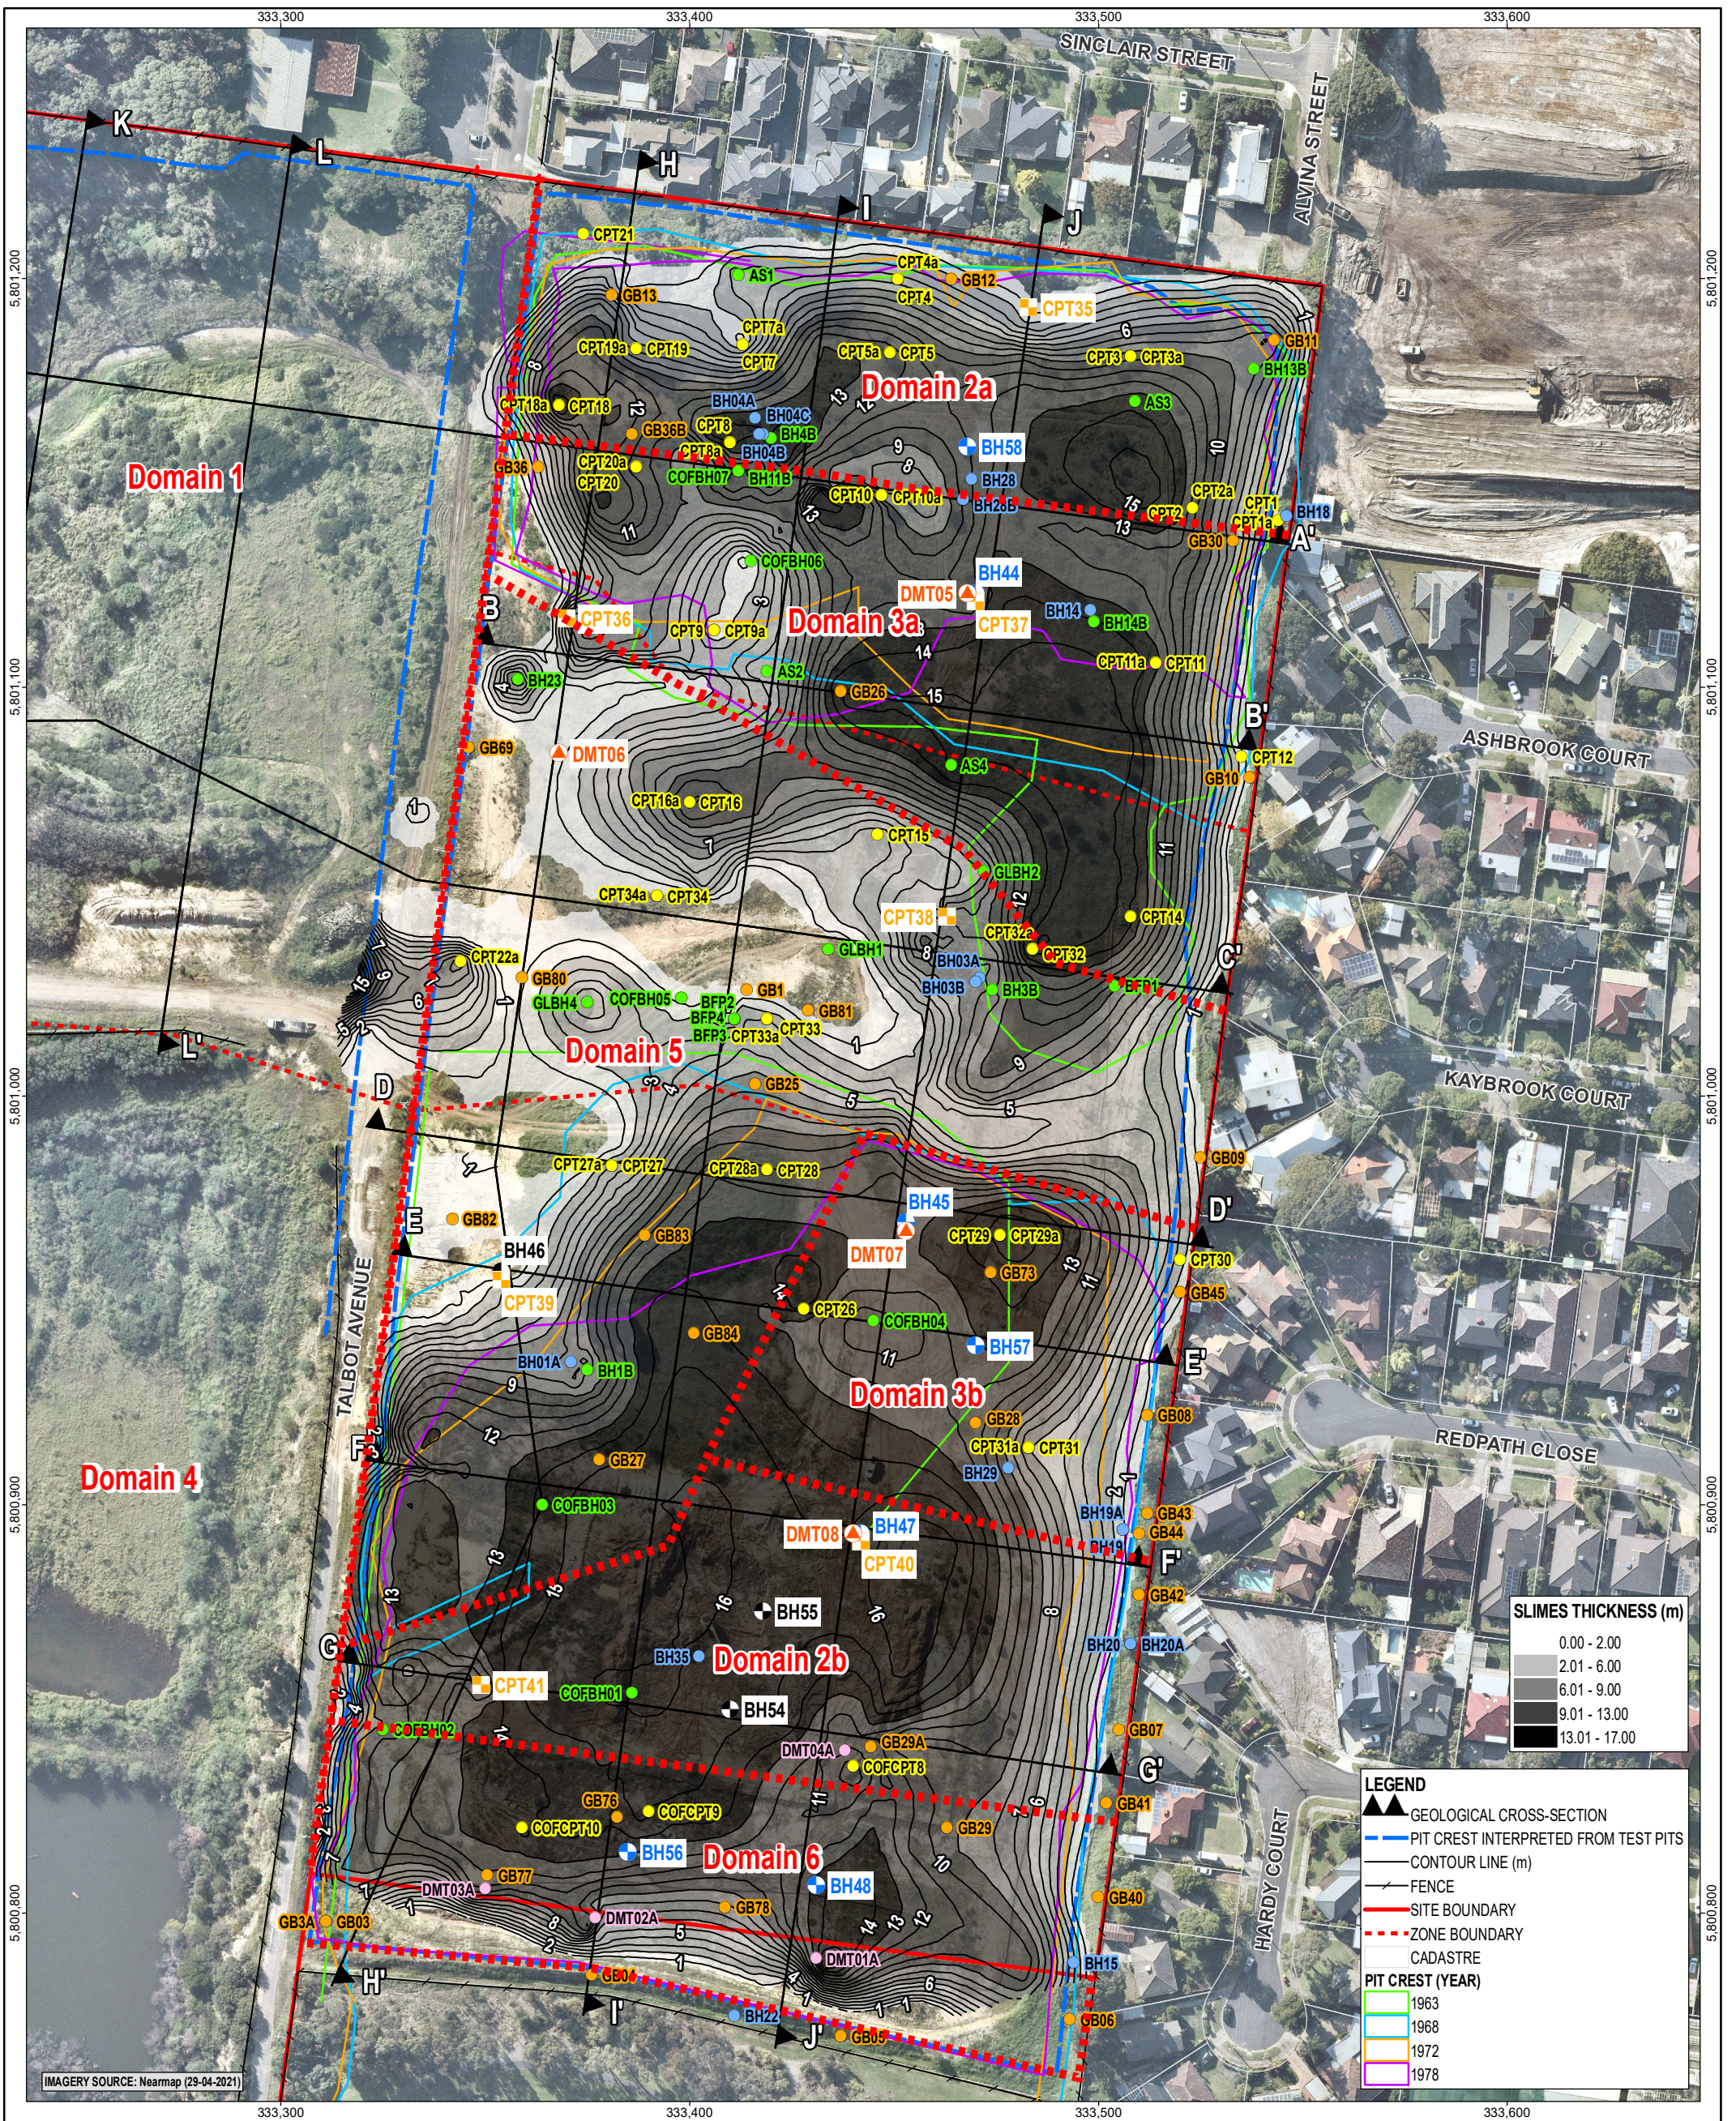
333,300
333,400
333,500
333,600

SINCLAIR STREET
ALVINA STREET

5,801,200
5,801,100
5,801,000
5,800,900
5,800,800

K
L
H
I
J

CPT21
AS1
CPT4a
CPT4
GB12
CPT35
GB13
CPT7a
CPT7
CPT19a
CPT19
CPT5a
CPT5
CPT3
CPT3a
GB11
BH13B
Domain 2a
CPT18a
CPT18
BH04A
BH04C
BH04B
CPT8
CPT8a
GB36B
AS3
BH58
Domain 1
GB35
CPT20a
CPT20
COFBH07
BH11B
BH04B
BH28
BH28
CPT10
CPT10a
CPT2a
CPT2
CPT1
CPT1a
BH18
GB30
A'
COFBH06
DMT05
BH44
B
CPT36
CPT9
CPT9a
Domain 3a
CPT37
BH14
BH14B
CPT11a
CPT11
BH23
AS2
GB26
B'
ASHBROOK COURT
GB69
DMT06
AS4
CPT12
GB10
CPT16a
CPT16
CPT15
GLBH2
CPT34a
CPT34
CPT38
CPT32a
CPT32
CPT14
CPT22a
GLBH1
BH03A
BH03B
BH3B
BFP1
C'
GB80
GLBH4
COFBH05
BFP2
BFP4
BFP3
GB1
CPT33a
CPT33
GB81
L'
Domain 5
KAYBROOK COURT
D
GB25
CPT27a
CPT27
CPT28a
CPT28
GB09
BH45
D'
E
GB82
GB83
BH46
DMT07
CPT29
CPT29a
GB73
CPT30
CPT39
GB45
TALBOT AVENUE
CPT26
COFBH04
BH57
GB84
BH01A
BH1B
E'
Domain 3b
GB08
F
GB28
CPT31a
CPT31
REDPATH CLOSE
GB27
BH29
Domain 4
COFBH03
DMT08
BH47
BH19A
BH19
GB43
GB44
F'
CPT40
GB42
SLIMES THICKNESS (m)
0.00 - 2.00
2.01 - 6.00
6.01 - 9.00
9.01 - 13.00
13.01 - 17.00
BH55
G
BH35
Domain 2b
BH20
BH20A
CPT41
COFBH01
BH54
GB07
COFBH02
DMT04A
GB29A
COFCPT8
G'
GB76
COFCPT9
GB41
COFCPT10
GB29
LEGEND
GEOLOGICAL CROSS-SECTION
PIT CREST INTERPRETED FROM TEST PITS
CONTOUR LINE (m)
FENCE
SITE BOUNDARY
ZONE BOUNDARY
CADASTRE
PIT CREST (YEAR)
1963
1968
1972
1978
BH56
Domain 6
GB77
BH48
GB40
HARDY COURT
DMT03A
GB3A
GB03
DMT02A
GB78
DMT01A
BH15
H'
GB04
I'
BH22
J'
GB05
GB06
IMAGERY SOURCE: Nearmap (29-04-2021)